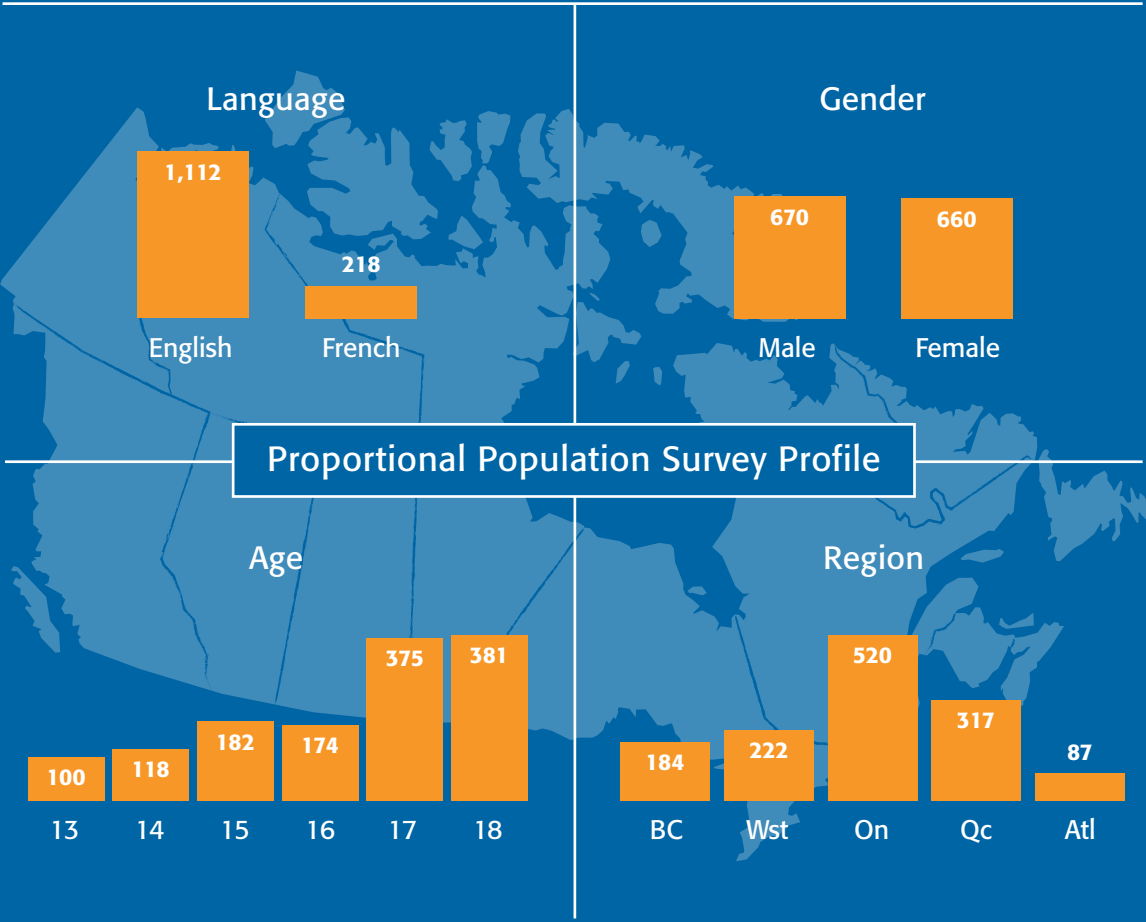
Language

1,112
English

218
French

Gender

670
Male

660
Female

Proportional Population Survey Profile

Age

100
13

118
14

182
15

174
16

375
17

381
18

Region

184
BC

222
Wst

520
On

317
Qc

87
Atl